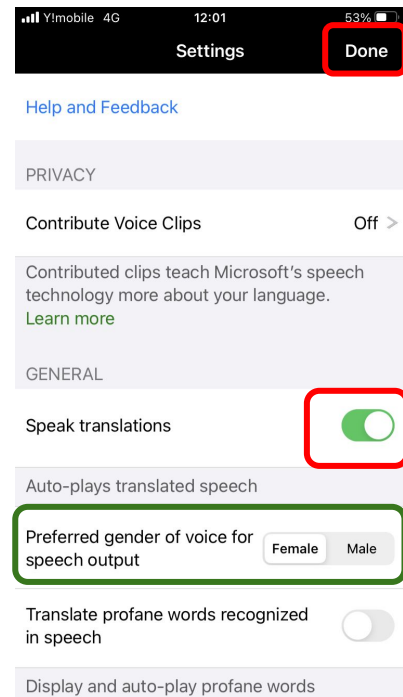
Y!mobile 4G 12:01 53%

Settings Done

Help and Feedback

PRIVACY

Contribute Voice Clips Off >

Contributed clips teach Microsoft's speech technology more about your language. Learn more

GENERAL

Speak translations

Auto-plays translated speech

Preferred gender of voice for speech output Female Male

Translate profane words recognized in speech

Display and auto-play profane words